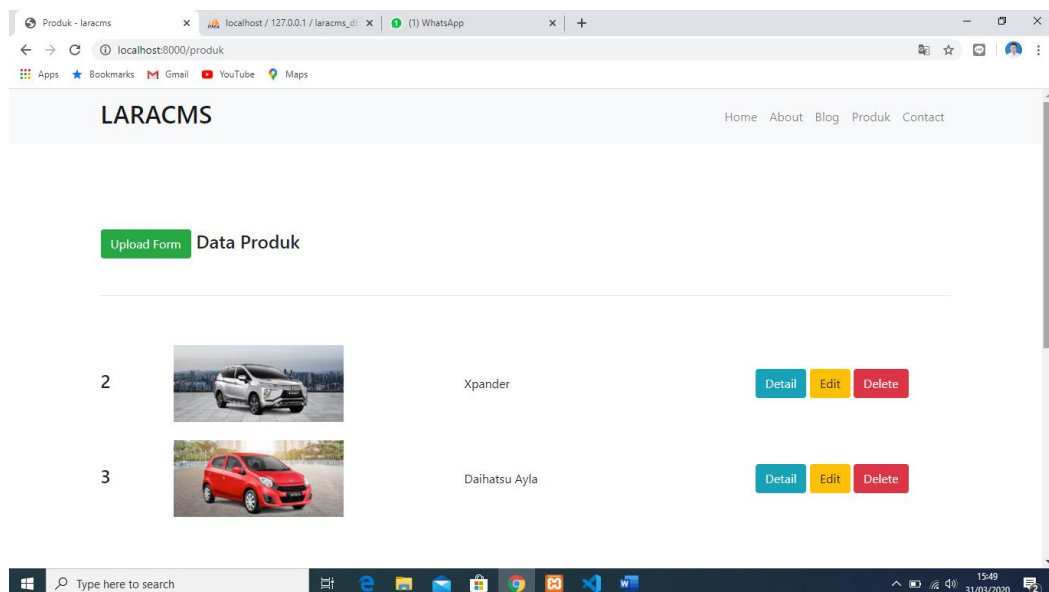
Produk - laracms
localhost / 127.0.0.1 / laracms_d
(1) WhatsApp
localhost:8000/produk
Apps Bookmarks Gmail YouTube Maps

LARACMS
Home About Blog Produk Contact

Upload Form Data Produk

| 2 | | Xpander | Detail Edit Delete |
|---|---|---|---|
| 3 | | Daihatsu Ayla | Detail Edit Delete |

Type here to search
15:49
31/03/2020